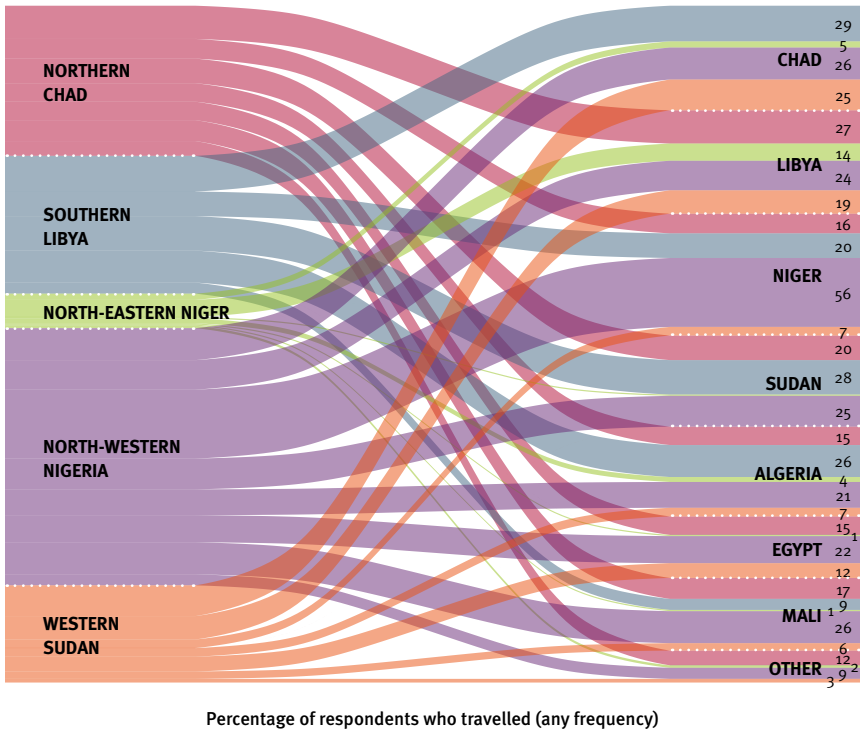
NORTHERN CHAD

SOUTHERN LIBYA

NORTH-EASTERN NIGER

NORTH-WESTERN NIGERIA

WESTERN SUDAN

29
5
CHAD
26
25
27
14
LIBYA
24
19
16
20
NIGER
56
7
20
SUDAN
28
25
15
26
ALGERIA
4
21
7
15
1
EGYPT
22
12
17
MALI
1
9
26
6
12
OTHER
9
2
3

Percentage of respondents who travelled (any frequency)